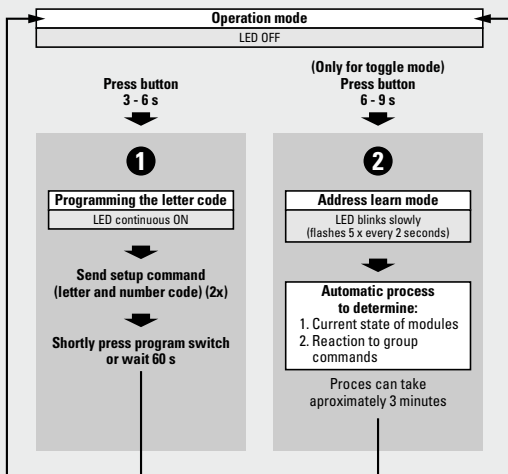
Operation mode
LED OFF

Press button
3 - 6 s

1

Programming the letter code
LED continuous ON

Send setup command (letter and number code) (2x)

Shortly press program switch or wait 60 s

(Only for toggle mode)
Press button
6 - 9 s

2

Address learn mode
LED blinks slowly (flashes 5 x every 2 seconds)

Automatic process to determine:
1. Current state of modules
2. Reaction to group commands

Proces can take aproximately 3 minutes